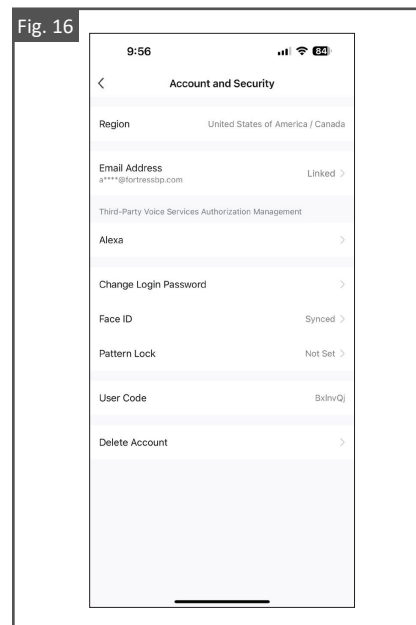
Fig. 16

9:56

84

<

Account and Security

Region

United States of America / Canada

Email Address
a****@fortressbp.com

Linked >

Third-Party Voice Services Authorization Management

Alexa

>

Change Login Password

>

Face ID

Synced >

Pattern Lock

Not Set >

User Code

BxlnvQj

Delete Account

>